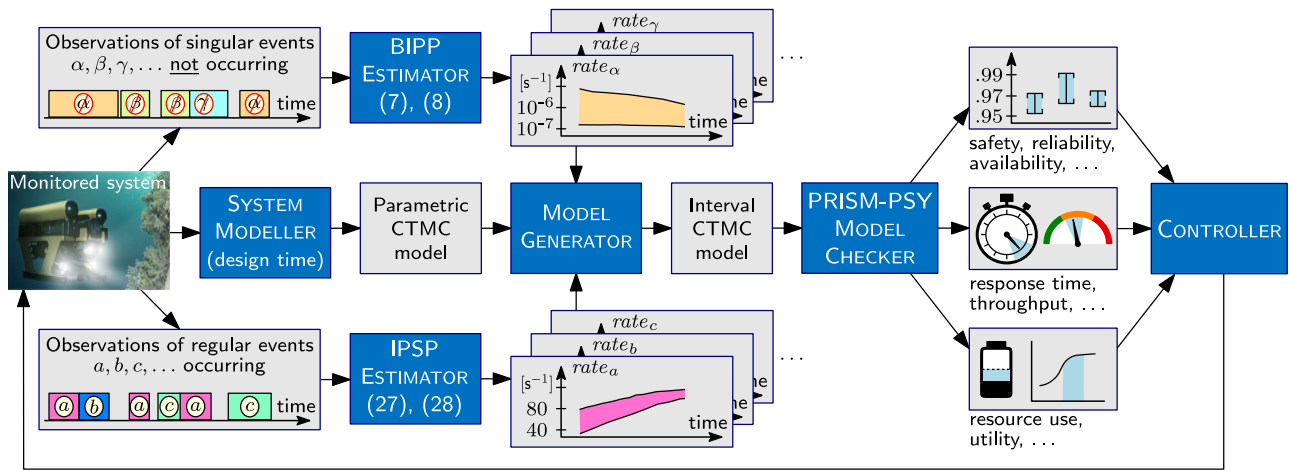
Observations of singular events $\alpha, \beta, \gamma, \ldots$ not occurring

$\alpha$ $\beta$ $\beta$ $\gamma$ $\alpha$ time

BIPP ESTIMATOR (7), (8)

$rate_\gamma$

$rate_\beta$

$rate_\alpha$

$[s^{-1}]$

$10^{-6}$

$10^{-7}$

time

...

Monitored system

SYSTEM MODELLER (design time)

Parametric CTMC model

MODEL GENERATOR

Interval CTMC model

PRISM-PSY MODEL CHECKER

.99

.97

.95

safety, reliability, availability, ...

response time, throughput, ...

resource use, utility, ...

CONTROLLER

Observations of regular events $a, b, c, \ldots$ occurring

$a$ $b$ $a$ $c$ $a$ $c$ time

IPSP ESTIMATOR (27), (28)

$rate_c$

$rate_b$

$rate_a$

$[s^{-1}]$

80

40

time

...